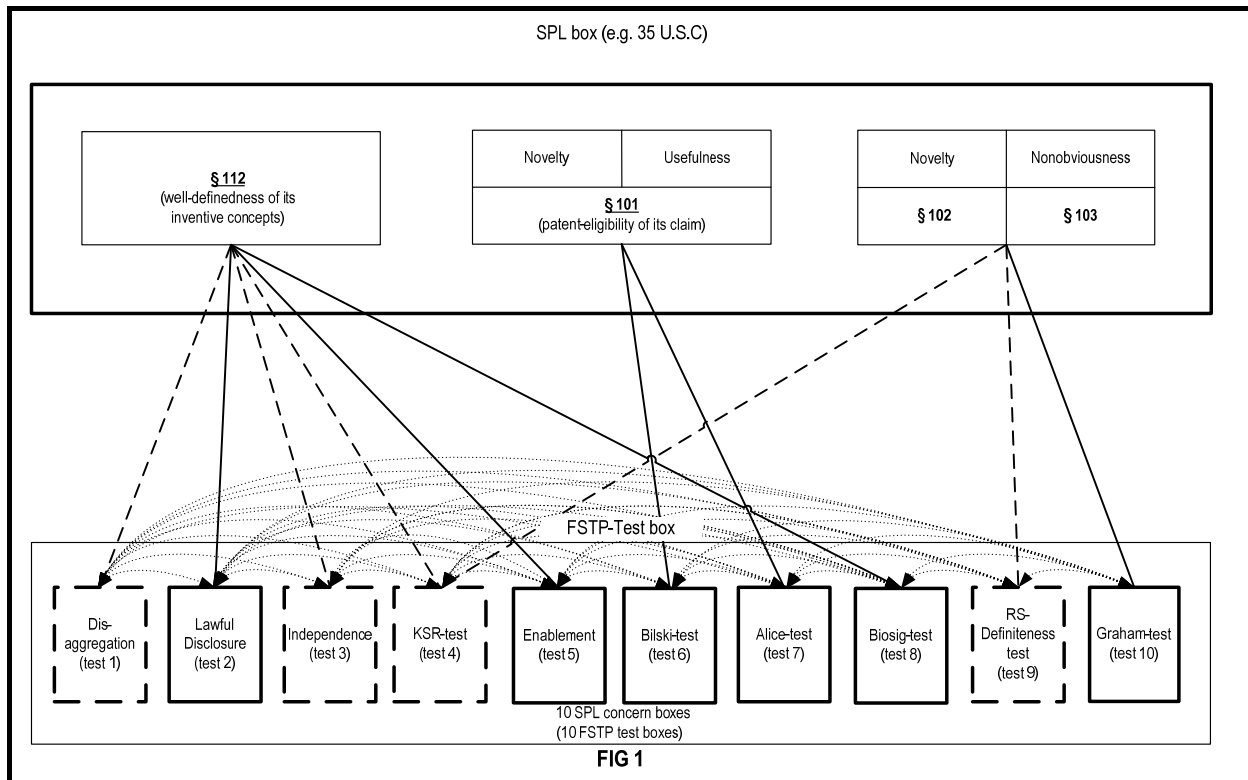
SPL box (e.g. 35 U.S.C)

§ 112
(well-definedness of its inventive concepts)

| Novelty | Usefulness |
|---|---|

§ 101
(patent-eligibility of its claim)

| Novelty | Nonobviousness |
|---|---|
| § 102 | § 103 |

FSTP-Test box

Disaggregation (test 1)

Lawful Disclosure (test 2)

Independence (test 3)

KSR-test (test 4)

Enablement (test 5)

Bilski-test (test 6)

Alice-test (test 7)

Biosig-test (test 8)

RS-Definiteness test (test 9)

Graham-test (test 10)

10 SPL concern boxes
(10 FSTP test boxes)

FIG 1